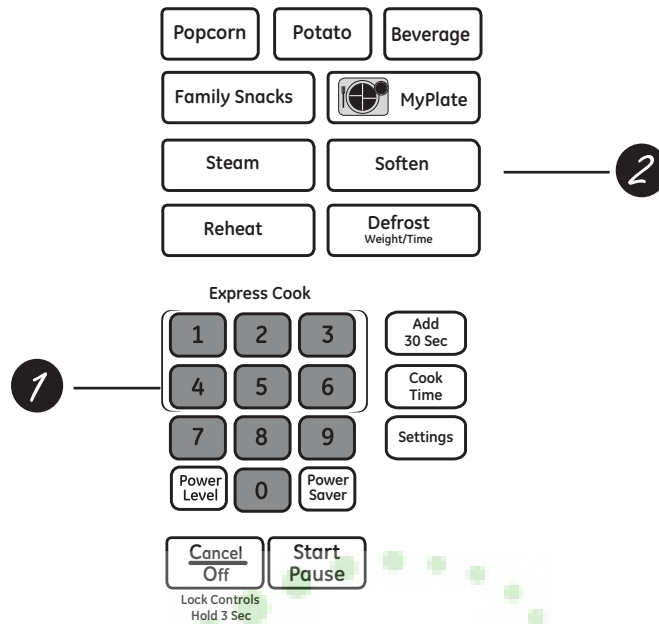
Popcorn
Potato
Beverage
Family Snacks
MyPlate
Steam
Soften
2
Reheat
Defrost
Weight/Time

Express Cook
1
1
2
3
Add
30 Sec
4
5
6
Cook
Time
7
8
9
Settings
Power
Level
0
Power
Saver

Cancel
Off
Start
Pause
Lock Controls
Hold 3 Sec